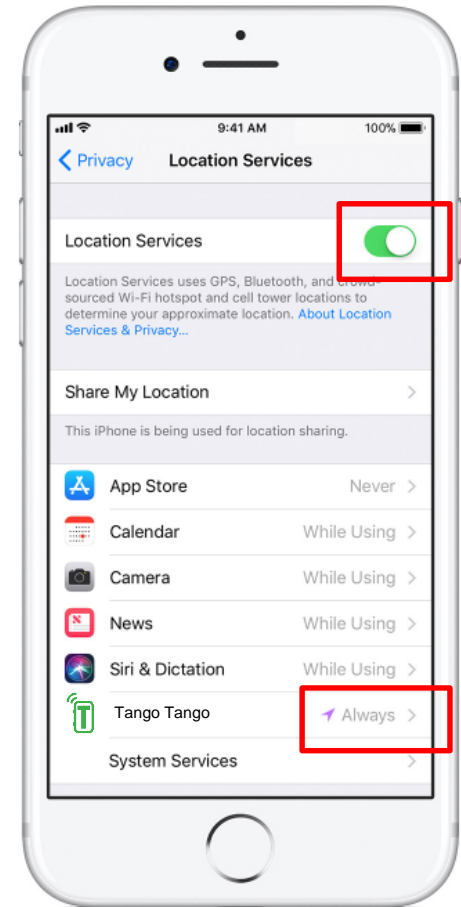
9:41 AM
100%

Privacy
Location Services

Location Services

Location Services uses GPS, Bluetooth, and crowd-sourced Wi-Fi hotspot and cell tower locations to determine your approximate location. About Location Services & Privacy...

Share My Location

This iPhone is being used for location sharing.

App Store Never
Calendar While Using
Camera While Using
News While Using
Siri & Dictation While Using
Tango Tango Always
System Services